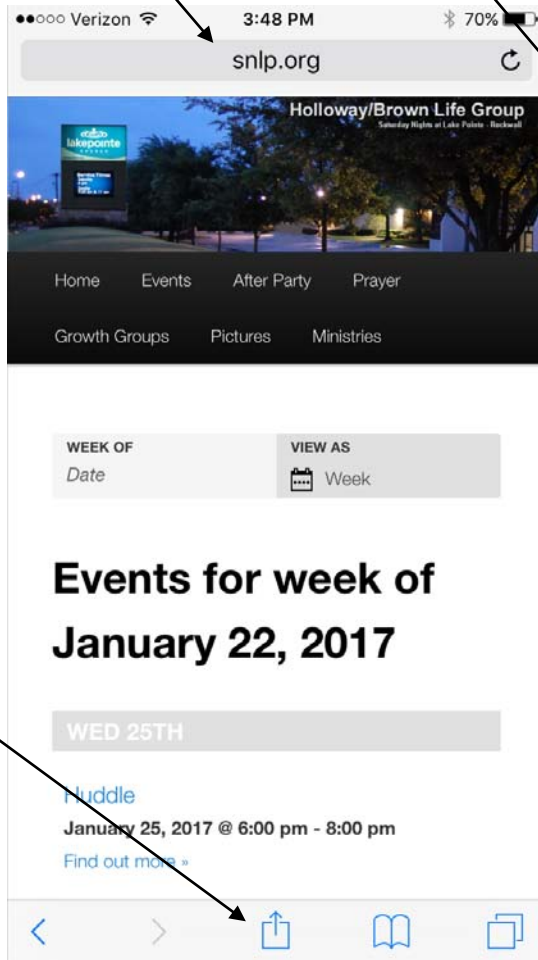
●●○○○ Verizon 3:48 PM 70%

snlp.org

Holloway/Brown Life Group
Saturday Nights at Lake Pointe - Rockwall

lakepointe

Home Events After Party Prayer

Growth Groups Pictures Ministries

WEEK OF
Date

VIEW AS
Week

Events for week of January 22, 2017

WED 25TH

Huddle

January 25, 2017 @ 6:00 pm - 8:00 pm

Find out more »